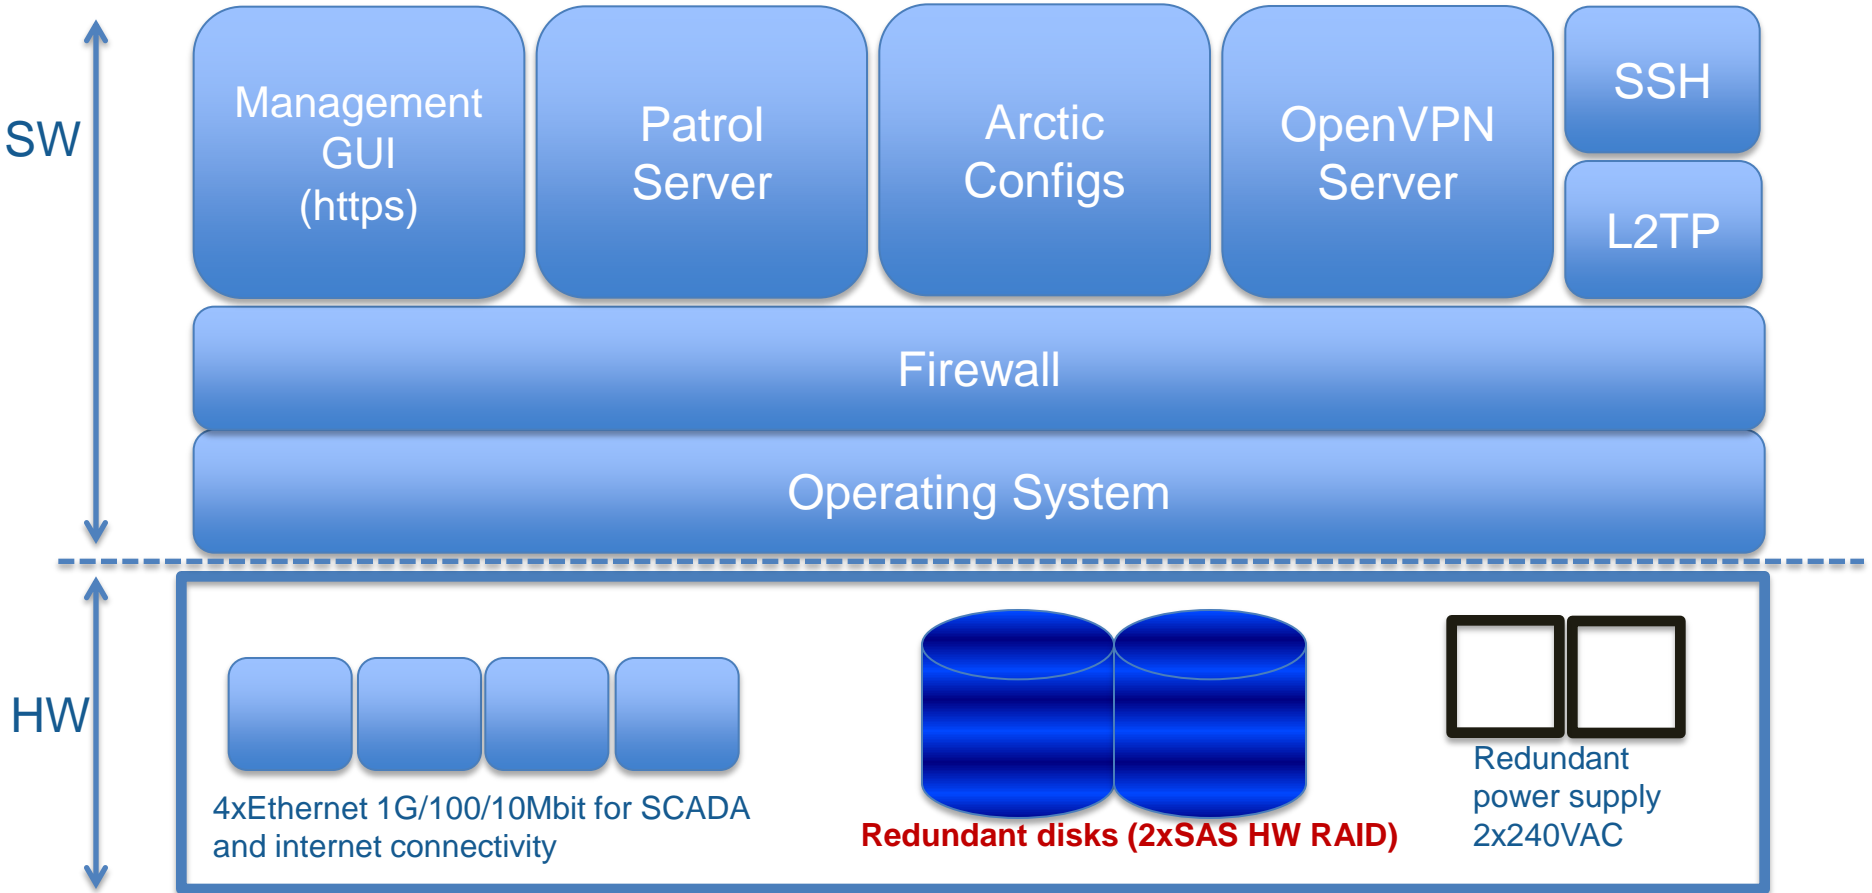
SW

Management GUI (https)

Patrol Server

Arctic Configs

OpenVPN Server

SSH

L2TP

Firewall

Operating System

HW

4xEthernet 1G/100/10Mbit for SCADA and internet connectivity

Redundant disks (2xSAS HW RAID)

Redundant power supply 2x240VAC